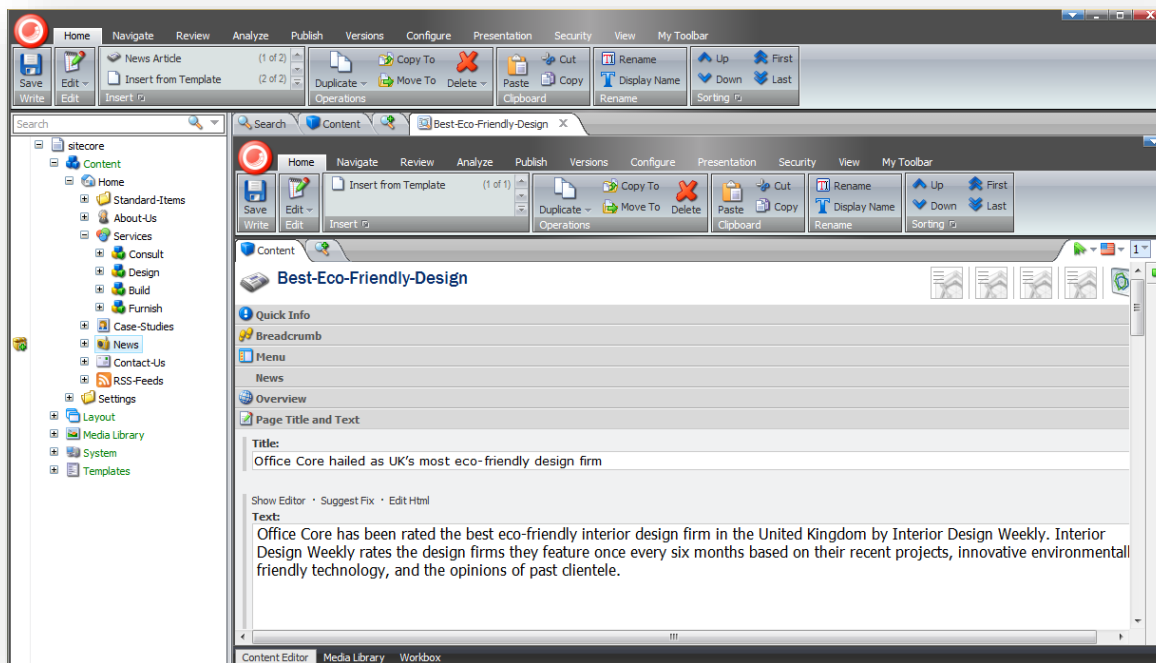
Home Navigate Review Analyze Publish Versions Configure Presentation Security View My Toolbar

Save Write | Edit Edit | News Article (1 of 2) Insert from Template (2 of 2) Insert | Duplicate Copy To Move To Delete Operations | Paste Cut Copy Clipboard | Rename Display Name Rename | Up Down First Last Sorting

Search

sitecore
Content
Home
Standard-Items
About-Us
Services
Consult
Design
Build
Furnish
Case-Studies
News
Contact-Us
RSS-Feeds
Settings
Layout
Media Library
System
Templates

Search | Content | Best-Eco-Friendly-Design

Home Navigate Review Analyze Publish Versions Configure Presentation Security View My Toolbar

Save Write | Edit Edit | Insert from Template (1 of 1) Insert | Duplicate Copy To Move To Delete Operations | Paste Cut Copy Clipboard | Rename Display Name Rename | Up Down First Last Sorting

Content

Best-Eco-Friendly-Design

Quick Info
Breadcrumb
Menu
News
Overview
Page Title and Text

Title:
Office Core hailed as UK's most eco-friendly design firm

Show Editor · Suggest Fix · Edit Html
Text:
Office Core has been rated the best eco-friendly interior design firm in the United Kingdom by Interior Design Weekly. Interior Design Weekly rates the design firms they feature once every six months based on their recent projects, innovative environmentall friendly technology, and the opinions of past clientele.

Content Editor | Media Library | Workbox